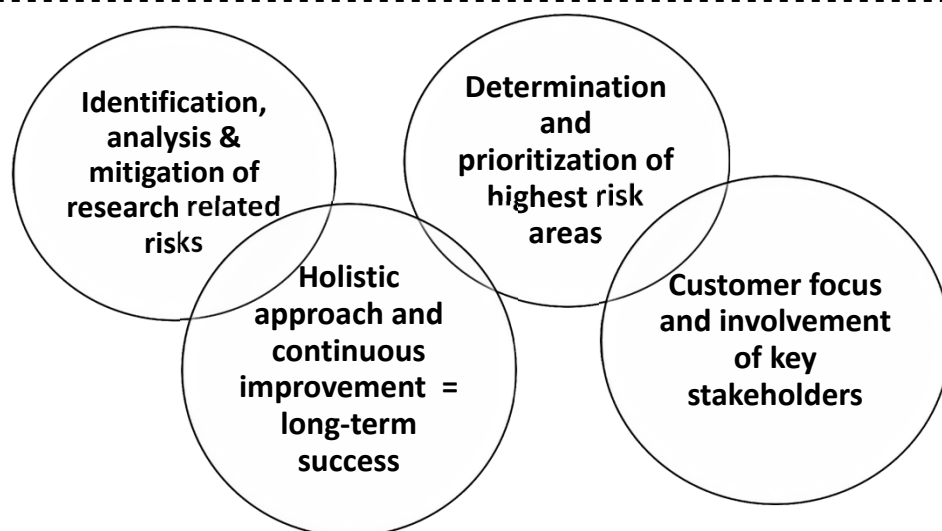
Identification, analysis & mitigation of research related risks

Determination and prioritization of highest risk areas

Holistic approach and continuous improvement = long-term success

Customer focus and involvement of key stakeholders